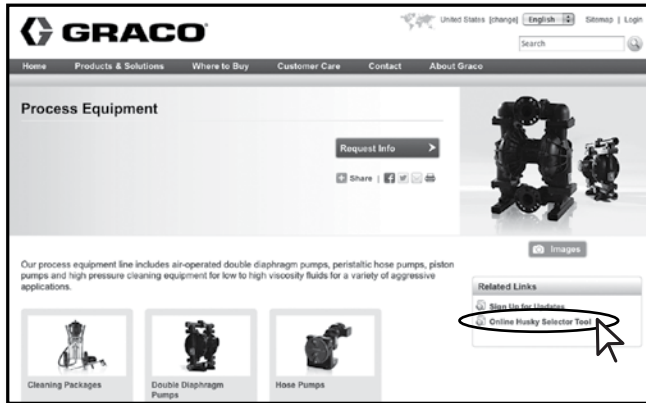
GRACO

United States [change] English Sitemap | Login

Search

Home Products & Solutions Where to Buy Customer Care Contact About Graco

Process Equipment

Request Info

Share

Images

Our process equipment line includes air-operated double diaphragm pumps, peristaltic hose pumps, piston pumps and high pressure cleaning equipment for low to high viscosity fluids for a variety of aggressive applications.

Related Links

Sign Up for Updates

Online Husky Selector Tool

Cleaning Packages

Double Diaphragm Pumps

Hose Pumps